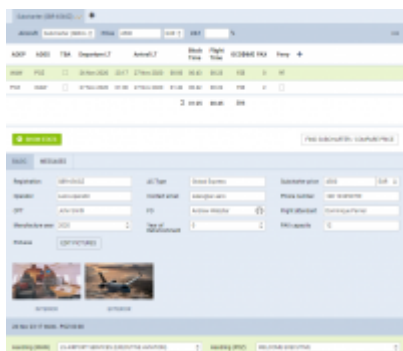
Subcharter (GBFHS42) ✖

ADEP ADES TBA Departure LT Arrival LT Block Time Flight Time SCOBBE PAX Ferry +

WAW PGE 26 Nov 2020 20:17 27 Nov 2020 00:40 00:40 FEB 0

PGE WAW 27 Nov 2020 01:30 27 Nov 2020 01:30 00:40 00:40 FEB 0

2 01:20 00:40 2H

SHOW STATUS

FIND SUBCHARTER / COMPARE PRICE

BASIC MESSAGES

Registration GBFHS42 A/C Type Global Express Subcharter price USD EUR

Operator Phone number

OFF Flight attendant

Manufacture year 2020 Year of refurbishment PAX capacity 15

Pictures EDIT PICTURES

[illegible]

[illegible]